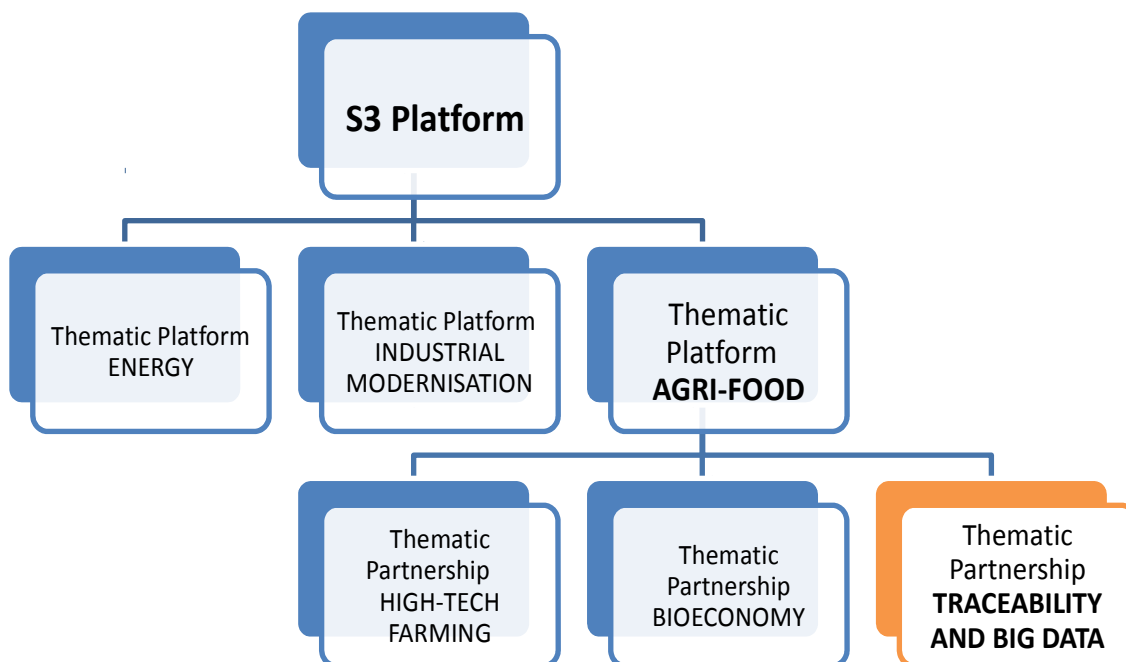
S3 Platform

Thematic Platform ENERGY

Thematic Platform INDUSTRIAL MODERNISATION

Thematic Platform AGRI-FOOD

Thematic Partnership HIGH-TECH FARMING

Thematic Partnership BIOECONOMY

Thematic Partnership TRACEABILITY AND BIG DATA